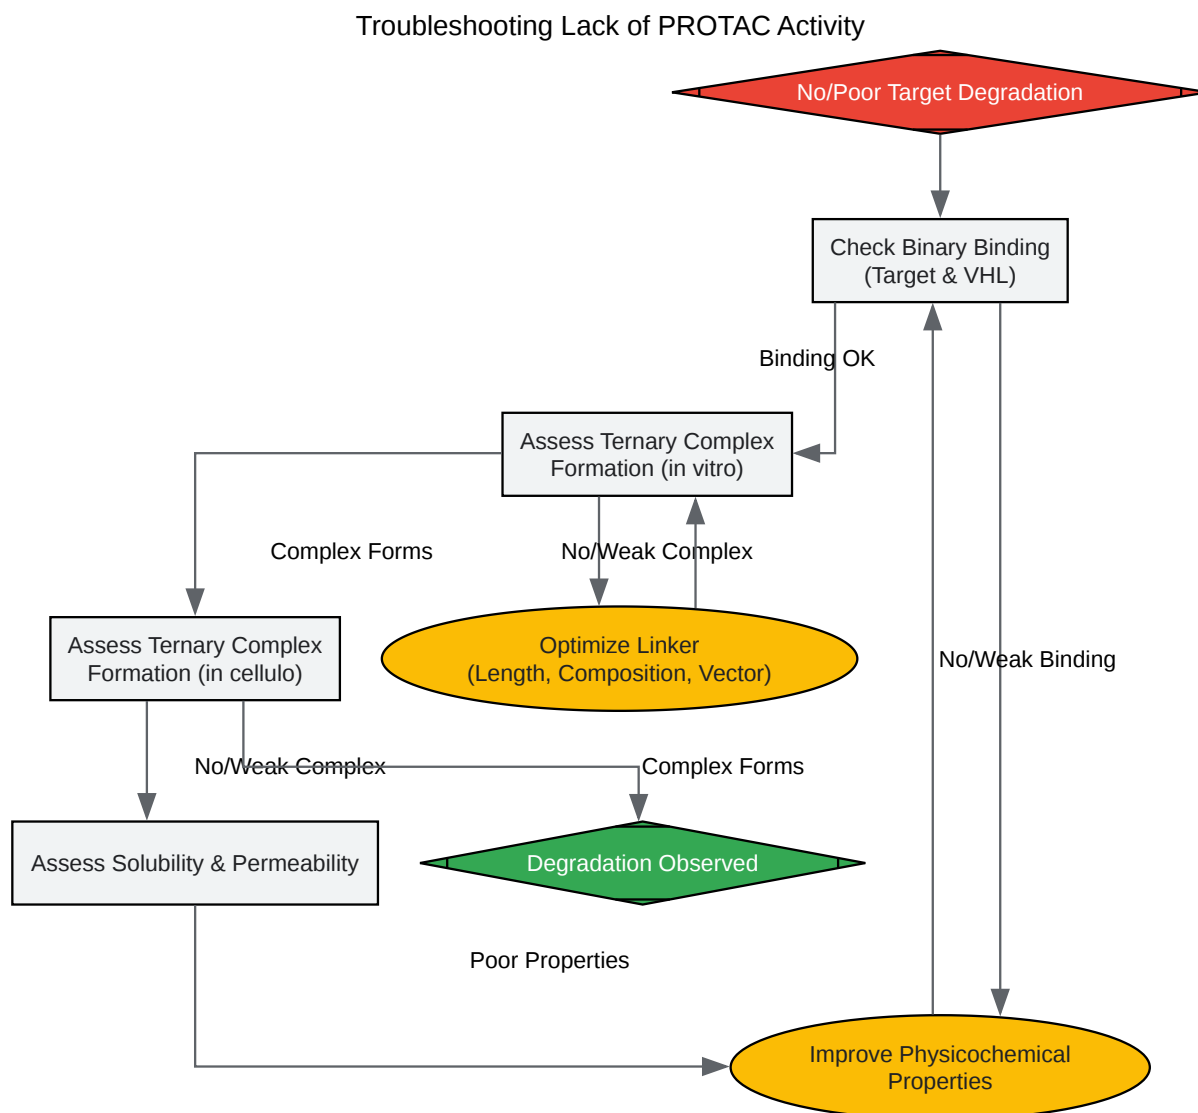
Troubleshooting Lack of PROTAC Activity

No/Poor Target Degradation

Check Binary Binding (Target & VHL)

Binding OK

Assess Ternary Complex Formation (in vitro)

Complex Forms

No/Weak Complex

Assess Ternary Complex Formation (in cellulo)

Optimize Linker (Length, Composition, Vector)

No/Weak Binding

No/Weak Complex

Complex Forms

Assess Solubility & Permeability

Degradation Observed

Poor Properties

Improve Physicochemical Properties